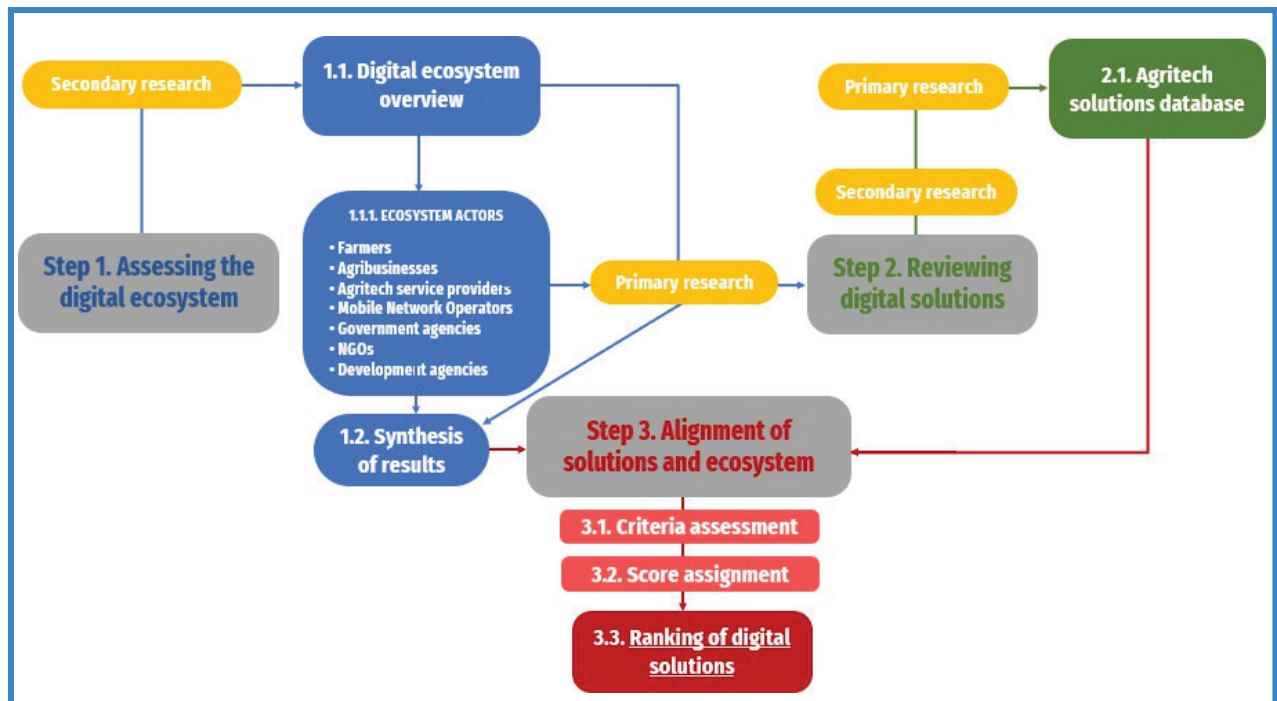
Secondary research

1.1. Digital ecosystem overview

Primary research

2.1. Agritech solutions database

Secondary research

Step 1. Assessing the digital ecosystem

1.1.1. ECOSYSTEM ACTORS

• Farmers
• Agribusinesses
• Agritech service providers
• Mobile Network Operators
• Government agencies
• NGOs
• Development agencies

Primary research

Step 2. Reviewing digital solutions

1.2. Synthesis of results

Step 3. Alignment of solutions and ecosystem

3.1. Criteria assessment

3.2. Score assignment

3.3. Ranking of digital solutions